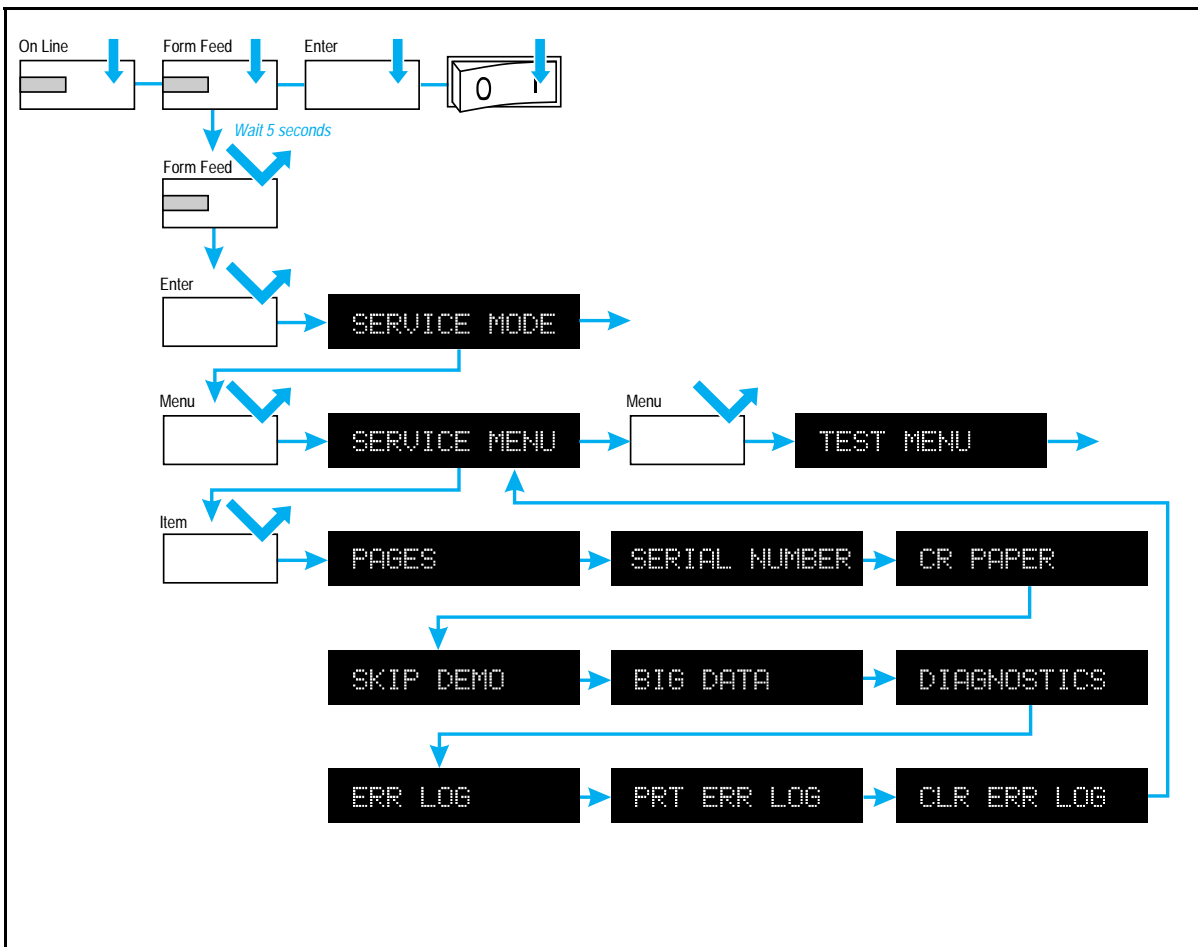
On Line

Form Feed

Enter

0 I

Wait 5 seconds

Form Feed

Enter

SERVICE MODE

Menu

SERVICE MENU

Menu

TEST MENU

Item

PAGES

SERIAL NUMBER

CR PAPER

SKIP DEMO

BIG DATA

DIAGNOSTICS

ERR LOG

PRT ERR LOG

CLR ERR LOG